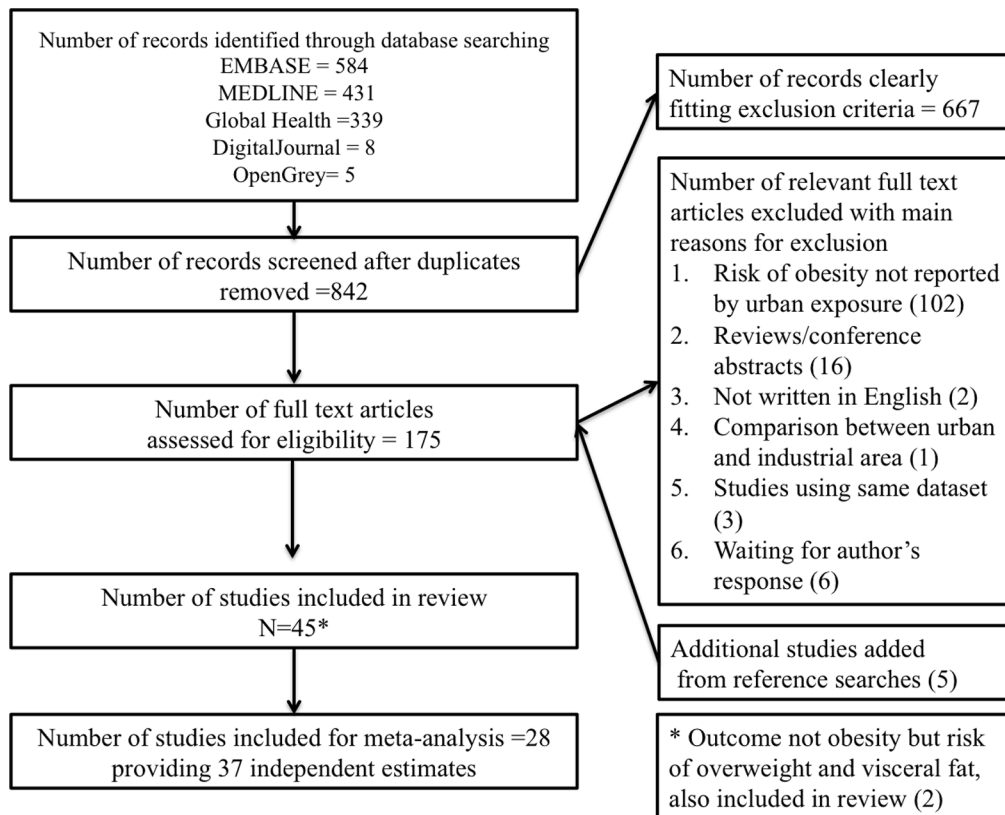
Number of records identified through database searching
EMBASE = 584
MEDLINE = 431
Global Health =339
DigitalJournal = 8
OpenGrey= 5

Number of records screened after duplicates removed =842

Number of full text articles assessed for eligibility = 175

Number of studies included in review
N=45*

Number of studies included for meta-analysis =28 providing 37 independent estimates

Number of records clearly fitting exclusion criteria = 667

Number of relevant full text articles excluded with main reasons for exclusion
1. Risk of obesity not reported by urban exposure (102)
2. Reviews/conference abstracts (16)
3. Not written in English (2)
4. Comparison between urban and industrial area (1)
5. Studies using same dataset (3)
6. Waiting for author's response (6)

Additional studies added from reference searches (5)

* Outcome not obesity but risk of overweight and visceral fat, also included in review (2)